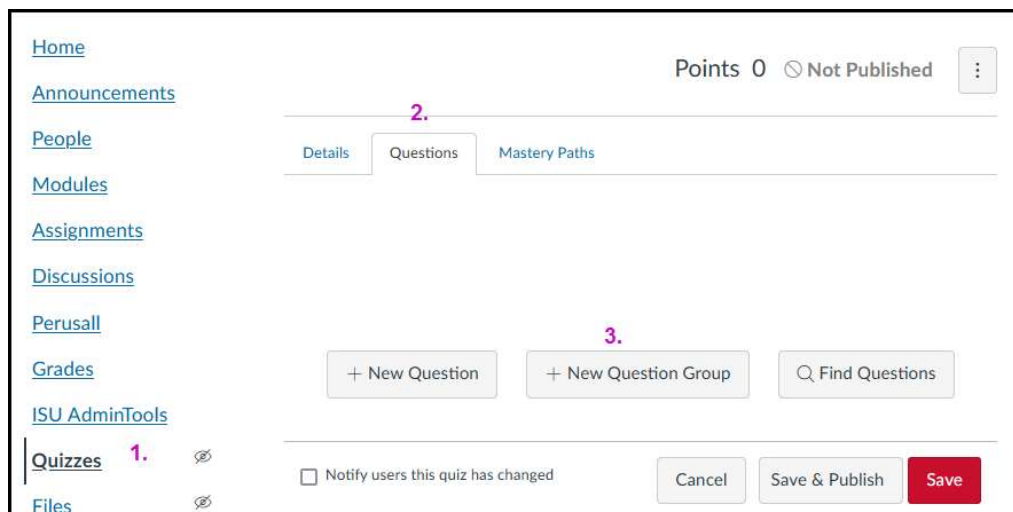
Home

Announcements

People

Modules

Assignments

Discussions

Perusall

Grades

ISU AdminTools

Quizzes 1.

Files

Points 0 Not Published

2.

Details Questions Mastery Paths

3.

+ New Question + New Question Group Find Questions

Notify users this quiz has changed

Cancel Save & Publish Save